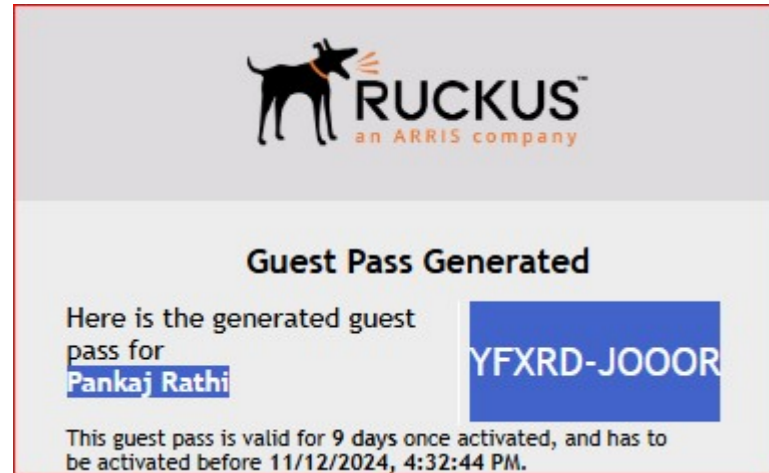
RUCKUS™
an ARRIS company

Guest Pass Generated

Here is the generated guest pass for
Pankaj Rathi

YFXRD-JOOOR

This guest pass is valid for 9 days once activated, and has to be activated before 11/12/2024, 4:32:44 PM.